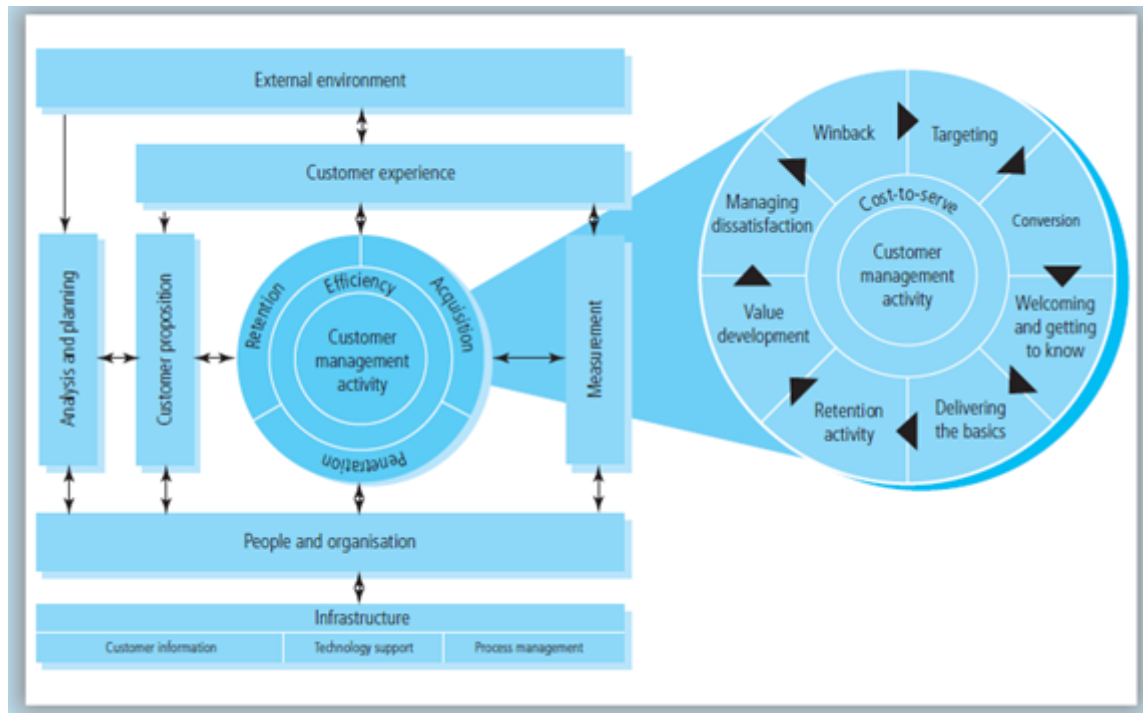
External environment

Customer experience

Analysis and planning

Customer proposition

Retention
Efficiency
Acquisition
Customer management activity
Penetration

Measurement

Winback
Targeting
Cost-to-serve
Managing dissatisfaction
Conversion
Customer management activity
Value development
Welcoming and getting to know
Retention activity
Delivering the basics

People and organisation

Infrastructure

| Customer information | Technology support | Process management |
|---|---|---|